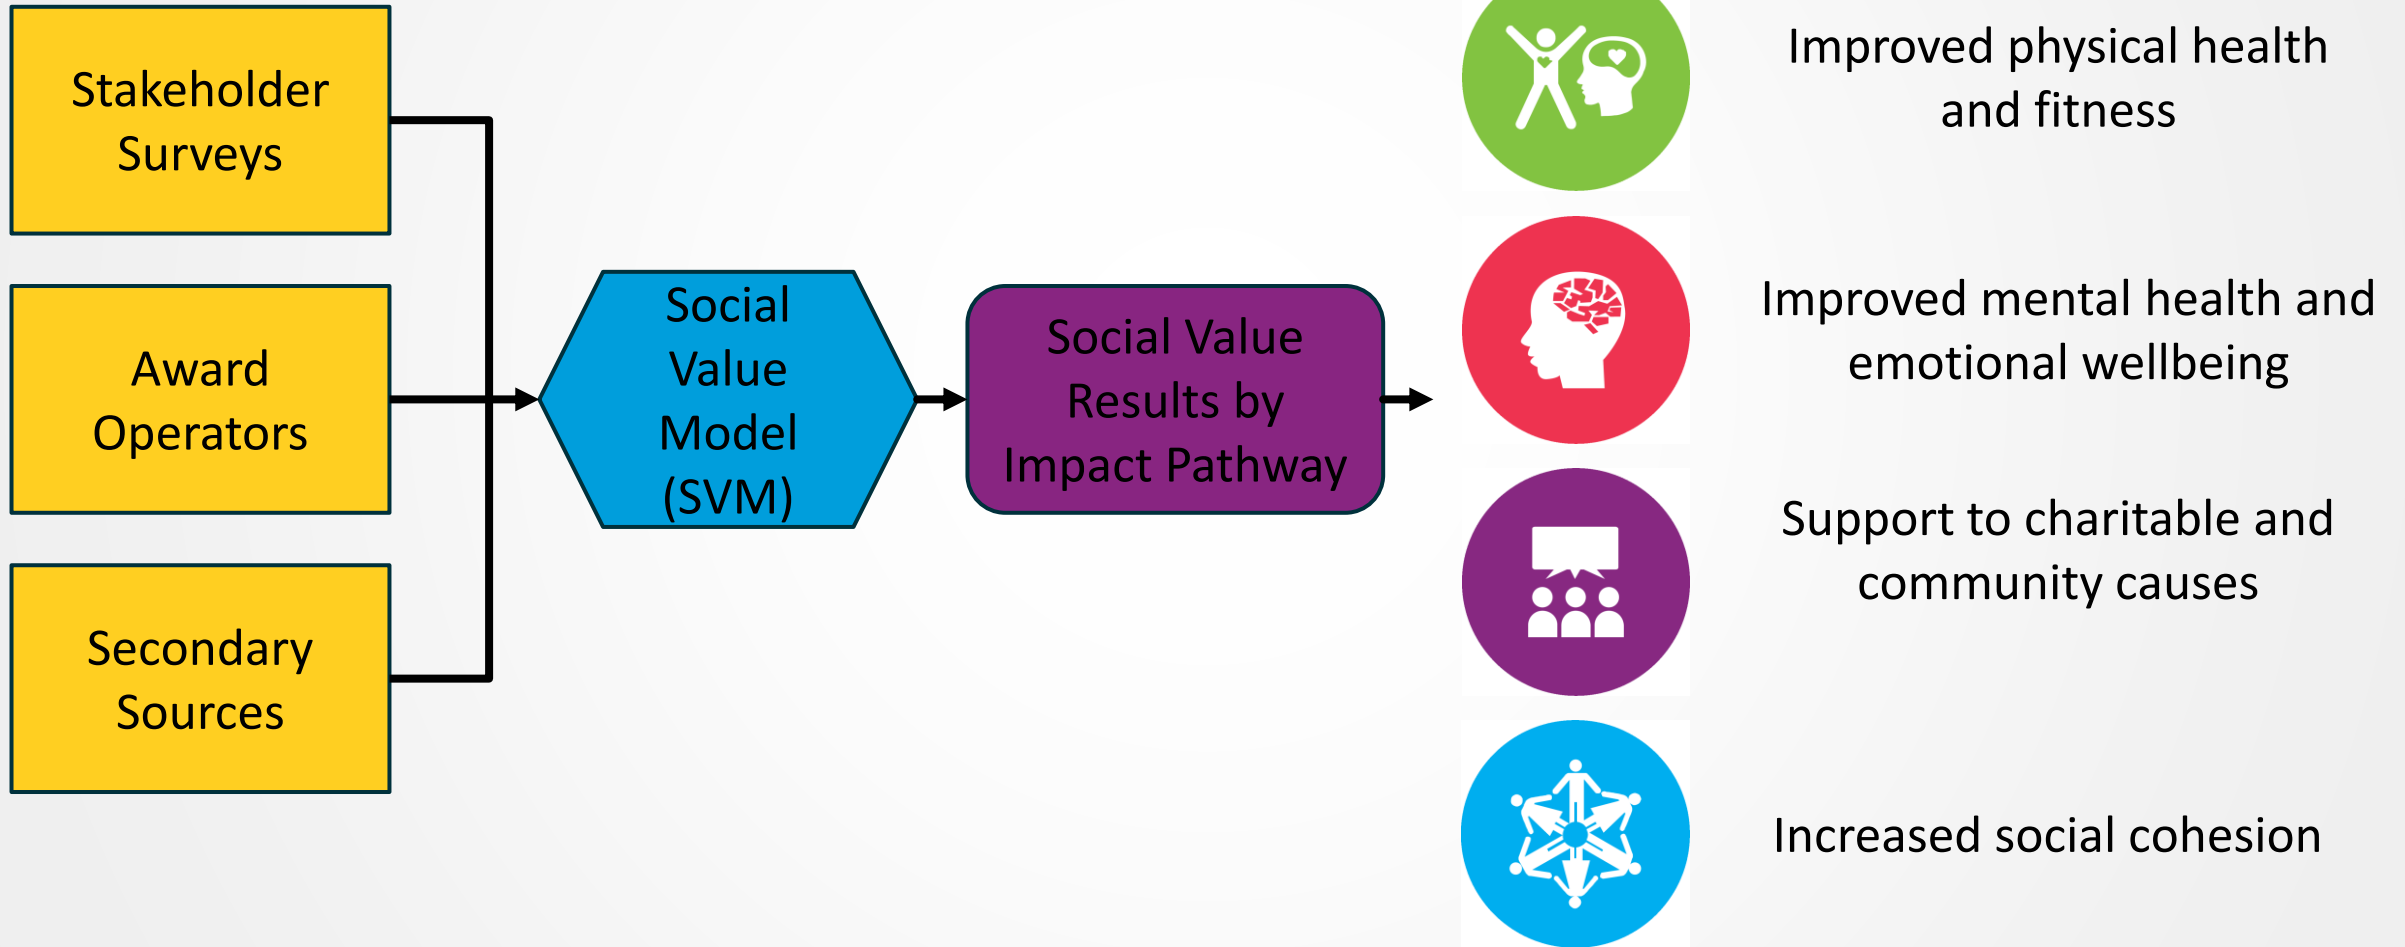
Stakeholder Surveys

Award Operators

Secondary Sources

Social Value Model (SVM)

Social Value Results by Impact Pathway

Improved physical health and fitness

Improved mental health and emotional wellbeing

Support to charitable and community causes

Increased social cohesion